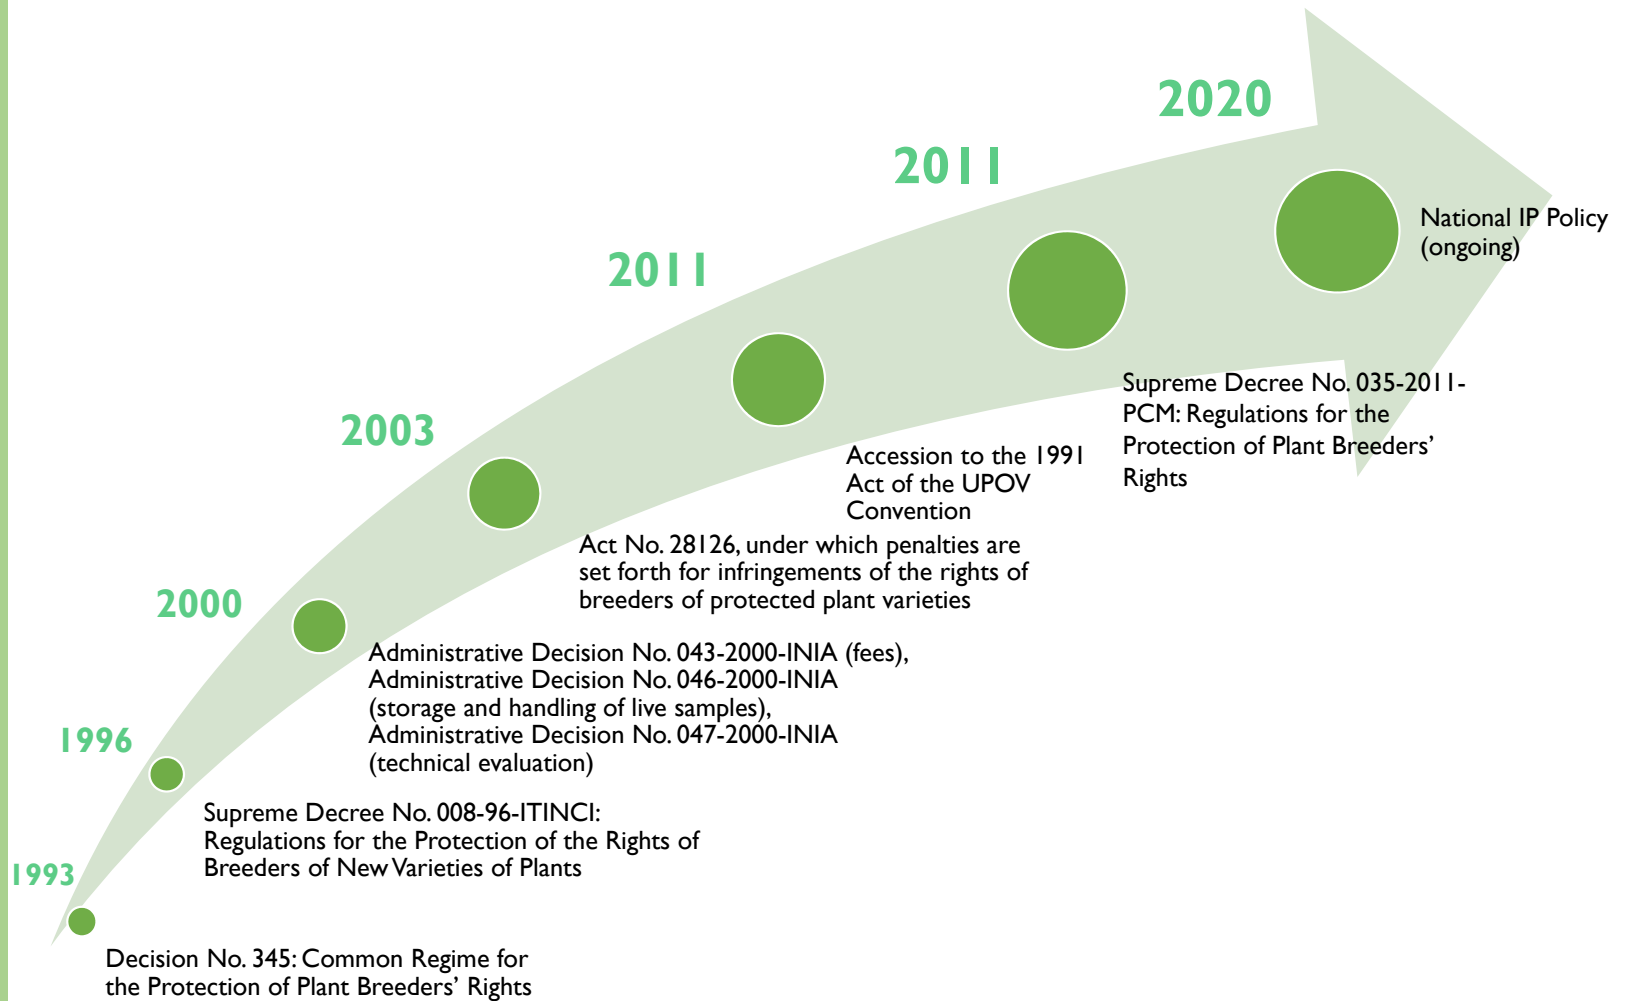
1993

Decision No. 345: Common Regime for the Protection of Plant Breeders' Rights

1996

Supreme Decree No. 008-96-ITINCI: Regulations for the Protection of the Rights of Breeders of New Varieties of Plants

2000

Administrative Decision No. 043-2000-INIA (fees), Administrative Decision No. 046-2000-INIA (storage and handling of live samples), Administrative Decision No. 047-2000-INIA (technical evaluation)

2003

Act No. 28126, under which penalties are set forth for infringements of the rights of breeders of protected plant varieties

2011

Accession to the 1991 Act of the UPOV Convention

2011

Supreme Decree No. 035-2011-PCM: Regulations for the Protection of Plant Breeders' Rights

2020

National IP Policy (ongoing)